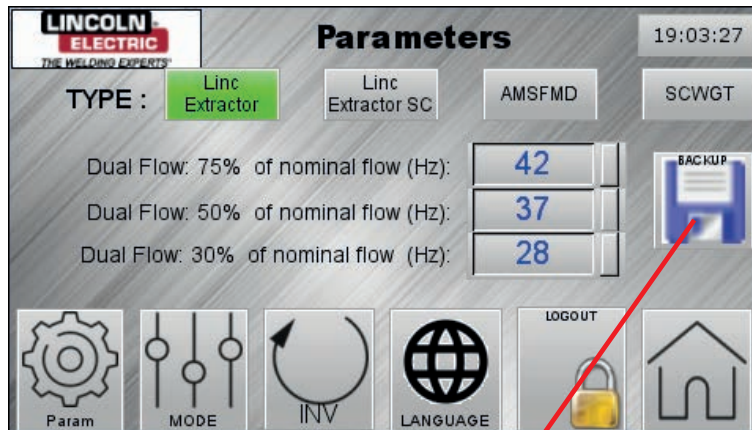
LINCOLN ELECTRIC
THE WELDING EXPERTS

Parameters

19:03:27

TYPE :

Linc Extractor

Linc Extractor SC

AMSFMD

SCWGT

Dual Flow: 75% of nominal flow (Hz): 42

Dual Flow: 50% of nominal flow (Hz): 37

Dual Flow: 30% of nominal flow (Hz): 28

BACKUP

Param

MODE

INV

LANGUAGE

LOGOUT